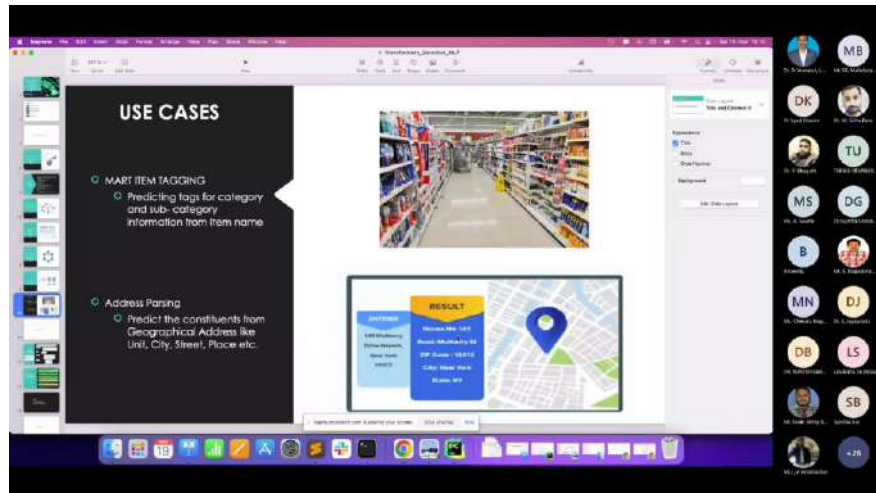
USE CASES

MART ITEM TAGGING

Predicting tags for category and sub- category information from item name

Address Parsing

Predict the constituents from Geographical Address like Unit, City, Street, Place etc.

RESULT

MB

DK

TU

MS

DG

B

MN

DJ

DB

LS

SB

+26